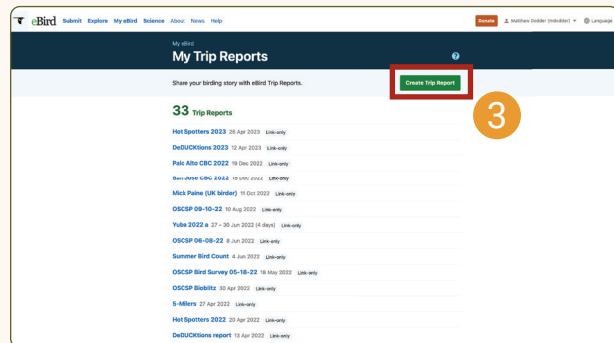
eBird Submit Explore My eBird Science About News Help

Donate Matthew Dodder (mdodder) Language

My eBird
My Trip Reports

Share your birding story with eBird Trip Reports.

Create Trip Report

3

33 Trip Reports

Hot Spotters 2023 26 Apr 2023 Link-only

DeDUCKtions 2023 12 Apr 2023 Link-only

Palo Alto CBC 2022 19 Dec 2022 Link-only

San Jose CBC 2022 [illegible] Dec 2022 Link-only

Mick Paine (UK birder) 11 Oct 2022 Link-only

OSCSP 09-10-22 10 Aug 2022 Link-only

Yuba 2022 a 27 – 30 Jun 2022 (4 days) Link-only

OSCSP 06-08-22 8 Jun 2022 Link-only

Summer Bird Count 4 Jun 2022 Link-only

OSCSP Bird Survey 05-18-22 18 May 2022 Link-only

OSCSP Bioblitz 30 Apr 2022 Link-only

5-Milers 27 Apr 2022 Link-only

Hot Spotters 2022 20 Apr 2022 Link-only

DeDUCKtions report 13 Apr 2022 Link-only